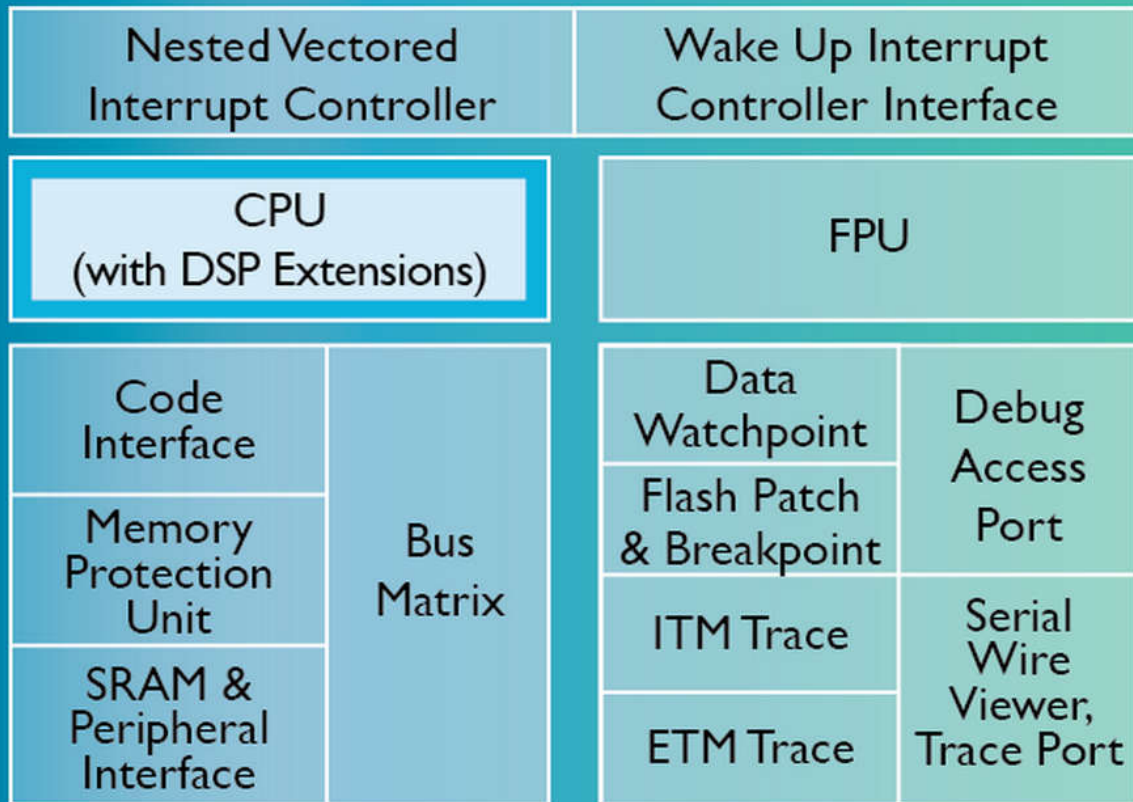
Nested Vectored Interrupt Controller

Wake Up Interrupt Controller Interface

CPU (with DSP Extensions)

FPU

Code Interface

Memory Protection Unit

SRAM & Peripheral Interface

Bus Matrix

Data Watchpoint

Flash Patch & Breakpoint

ITM Trace

ETM Trace

Debug Access Port

Serial Wire Viewer, Trace Port